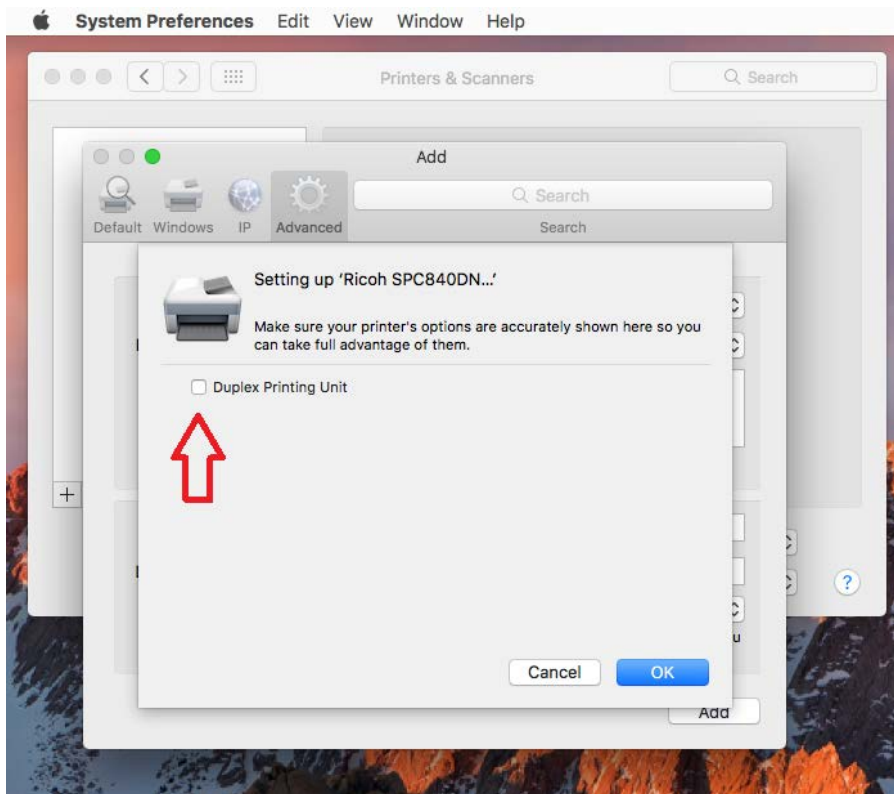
System Preferences Edit View Window Help

Printers & Scanners

Search

Add

Default Windows IP Advanced

Search

Search

Setting up 'Ricoh SPC840DN...'

Make sure your printer's options are accurately shown here so you can take full advantage of them.

Duplex Printing Unit

+

?

u

Cancel

OK

Add